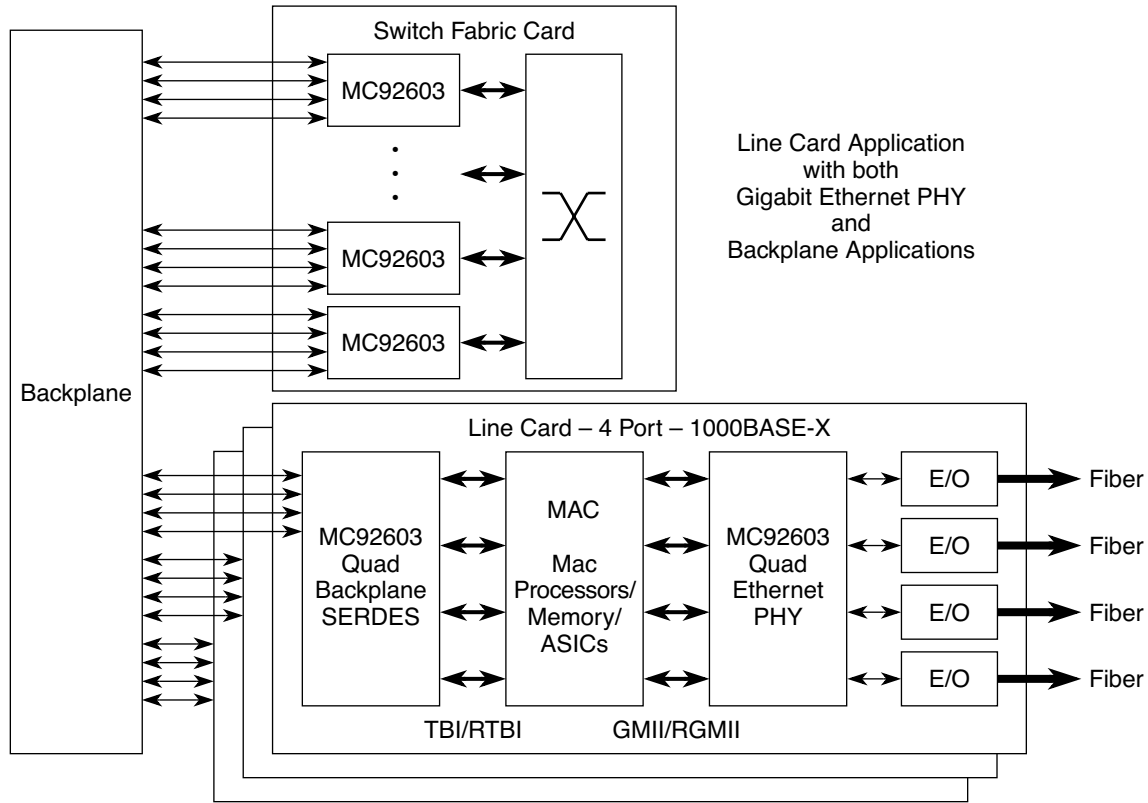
Switch Fabric Card

MC92603

MC92603

MC92603

Line Card Application with both Gigabit Ethernet PHY and Backplane Applications

Backplane

Line Card – 4 Port – 1000BASE-X

MC92603 Quad Backplane SERDES

MAC

Mac Processors/ Memory/ ASICs

MC92603 Quad Ethernet PHY

E/O

Fiber

E/O

Fiber

E/O

Fiber

E/O

Fiber

TBI/RTBI

GMII/RGMII